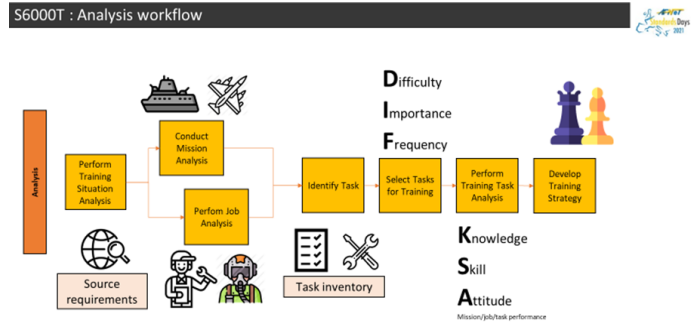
S6000T : Analysis workflow

Standards Days 2021

Analysis

Perform Training Situation Analysis

Conduct Mission Analysis

Perfom Job Analysis

Identify Task

Select Tasks for Training

Perform Training Task Analysis

Develop Training Strategy

Difficulty

Importance

Frequency

Source requirements

Task inventory

Knowledge

Skill

Attitude

Mission/job/task performance